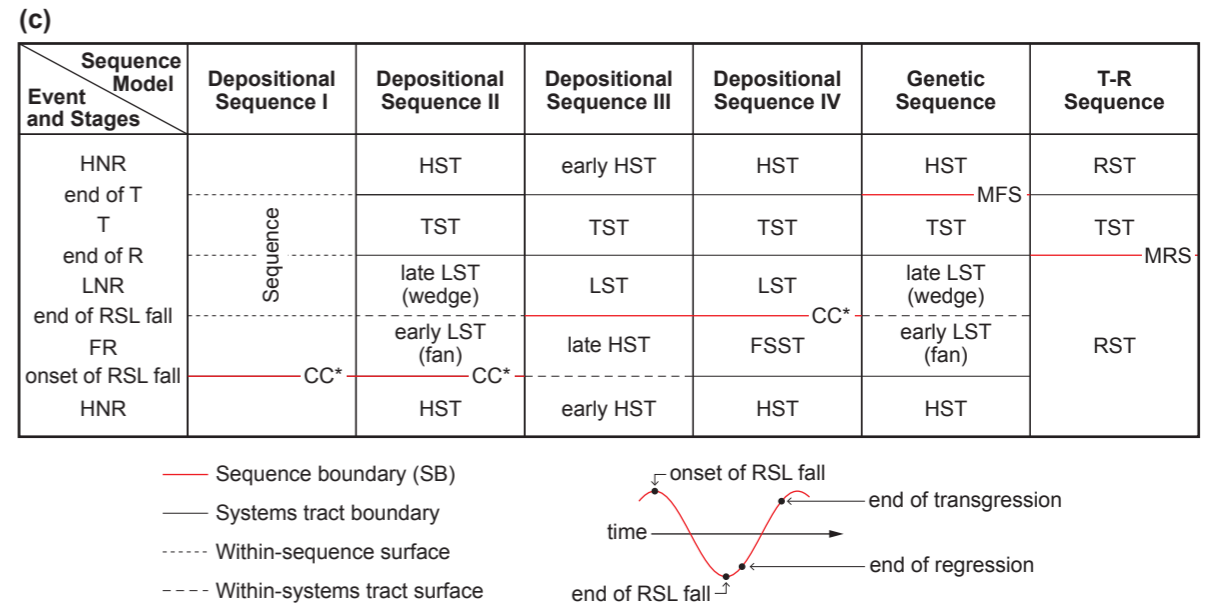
(c)

| Sequence Model / Event and Stages | Depositional Sequence I | Depositional Sequence II | Depositional Sequence III | Depositional Sequence IV | Genetic Sequence | T-R Sequence |
|---|---|---|---|---|---|---|
| HNR | Sequence | HST | early HST | HST | HST | RST |
| end of T | | | | | MFS | |
| T | | TST | TST | TST | TST | TST |
| end of R | | | | | | MRS |
| LNR | | late LST (wedge) | LST | LST | late LST (wedge) | RST |
| end of RSL fall | | | | CC* | | |
| FR | | early LST (fan) | late HST | FSST | early LST (fan) | |
| onset of RSL fall | CC* | CC* | | | | |
| HNR | | HST | early HST | HST | HST | |

Sequence boundary (SB)
Systems tract boundary
Within-sequence surface
Within-systems tract surface

onset of RSL fall
end of transgression
time
end of regression
end of RSL fall